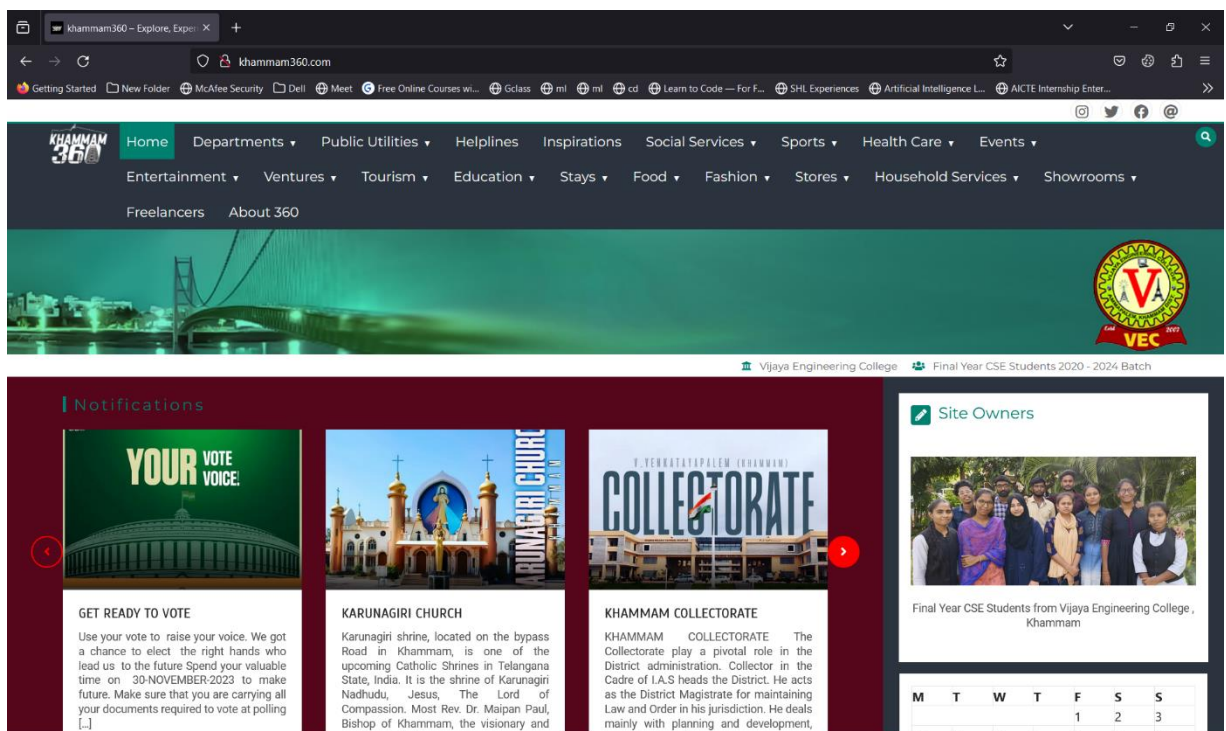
khammam360 – Explore, Exper ×
+
khammam360.com
Getting Started  New Folder  McAfee Security  Dell  Meet  Free Online Courses wi...  Gclass  ml  ml  cd  Learn to Code — For F...  SHL Experiences  Artificial Intelligence L...  AICTE Internship Enter...

KHAMMAM 360
Home  Departments ▾  Public Utilities ▾  Helplines  Inspirations  Social Services ▾  Sports ▾  Health Care ▾  Events ▾
Entertainment ▾  Ventures ▾  Tourism ▾  Education ▾  Stays ▾  Food ▾  Fashion ▾  Stores ▾  Household Services ▾  Showrooms ▾
Freelancers  About 360

VEC
Vijaya Engineering College  Final Year CSE Students 2020 - 2024 Batch

Notifications

YOUR VOTE VOICE!
GET READY TO VOTE
Use your vote to raise your voice. We got a chance to elect the right hands who lead us to the future Spend your valuable time on 30-NOVEMBER-2023 to make future. Make sure that you are carrying all your documents required to vote at polling […]

KARUNAGIRI CHURCH
KARUNAGIRI CHURCH
Karunagiri shrine, located on the bypass Road in Khammam, is one of the upcoming Catholic Shrines in Telangana State, India. It is the shrine of Karunagiri Nadhudu, Jesus, The Lord of Compassion. Most Rev. Dr. Maipan Paul, Bishop of Khammam, the visionary and

V. VENKATAYAPALEM (KHAMMAM)
COLLECTORATE
KHAMMAM COLLECTORATE
KHAMMAM COLLECTORATE The Collectorate play a pivotal role in the District administration. Collector in the Cadre of I.A.S heads the District. He acts as the District Magistrate for maintaining Law and Order in his jurisdiction. He deals mainly with planning and development,

Site Owners
Final Year CSE Students from Vijaya Engineering College , Khammam

| M | T | W | T | F | S | S |
|---|---|---|---|---|---|---|
| | | | | 1 | 2 | 3 |